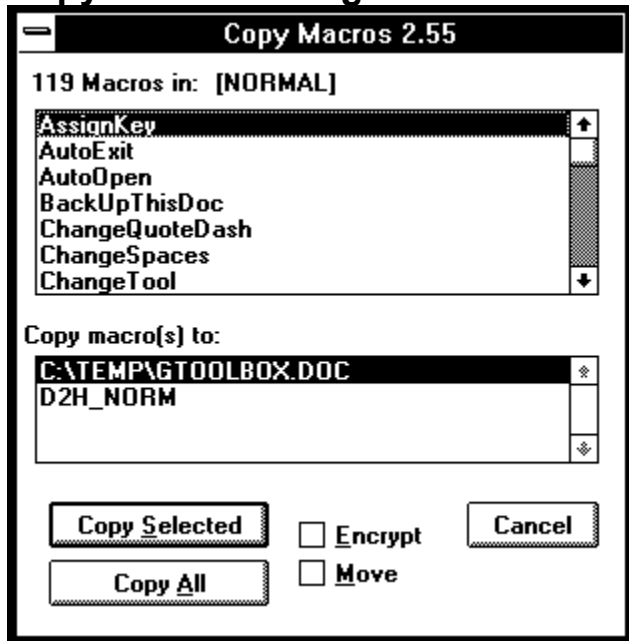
Copy Macros 2.55

119 Macros in: [NORMAL]

AssignKey
AutoExit
AutoOpen
BackUpThisDoc
ChangeQuoteDash
ChangeSpaces
ChangeTool

Copy macro(s) to:

C:\TEMP\GTOOLBOX.DOC
D2H_NORM

Copy Selected
Encrypt
Cancel
Copy All
Move